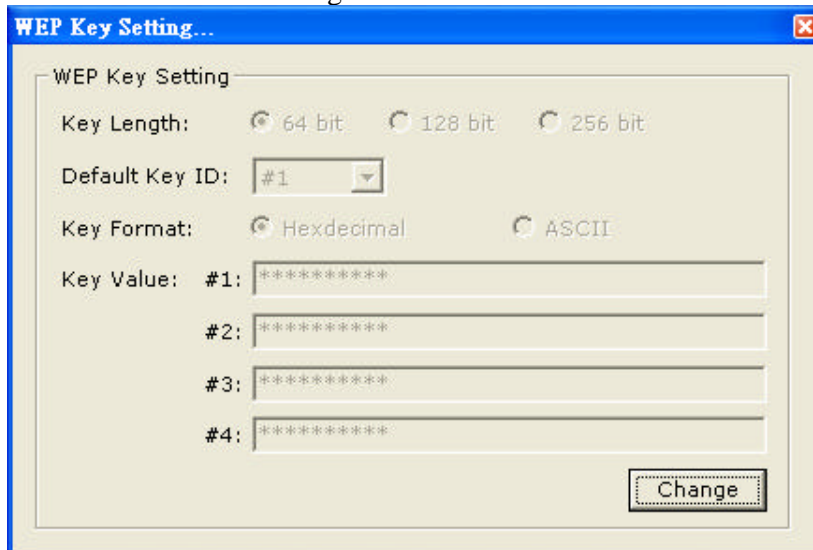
WEP Key Setting...

WEP Key Setting

Key Length: 64 bit 128 bit 256 bit

Default Key ID: #1

Key Format: Hexdecimal ASCII

Key Value: #1: **********

#2: **********

#3: **********

#4: **********

Change